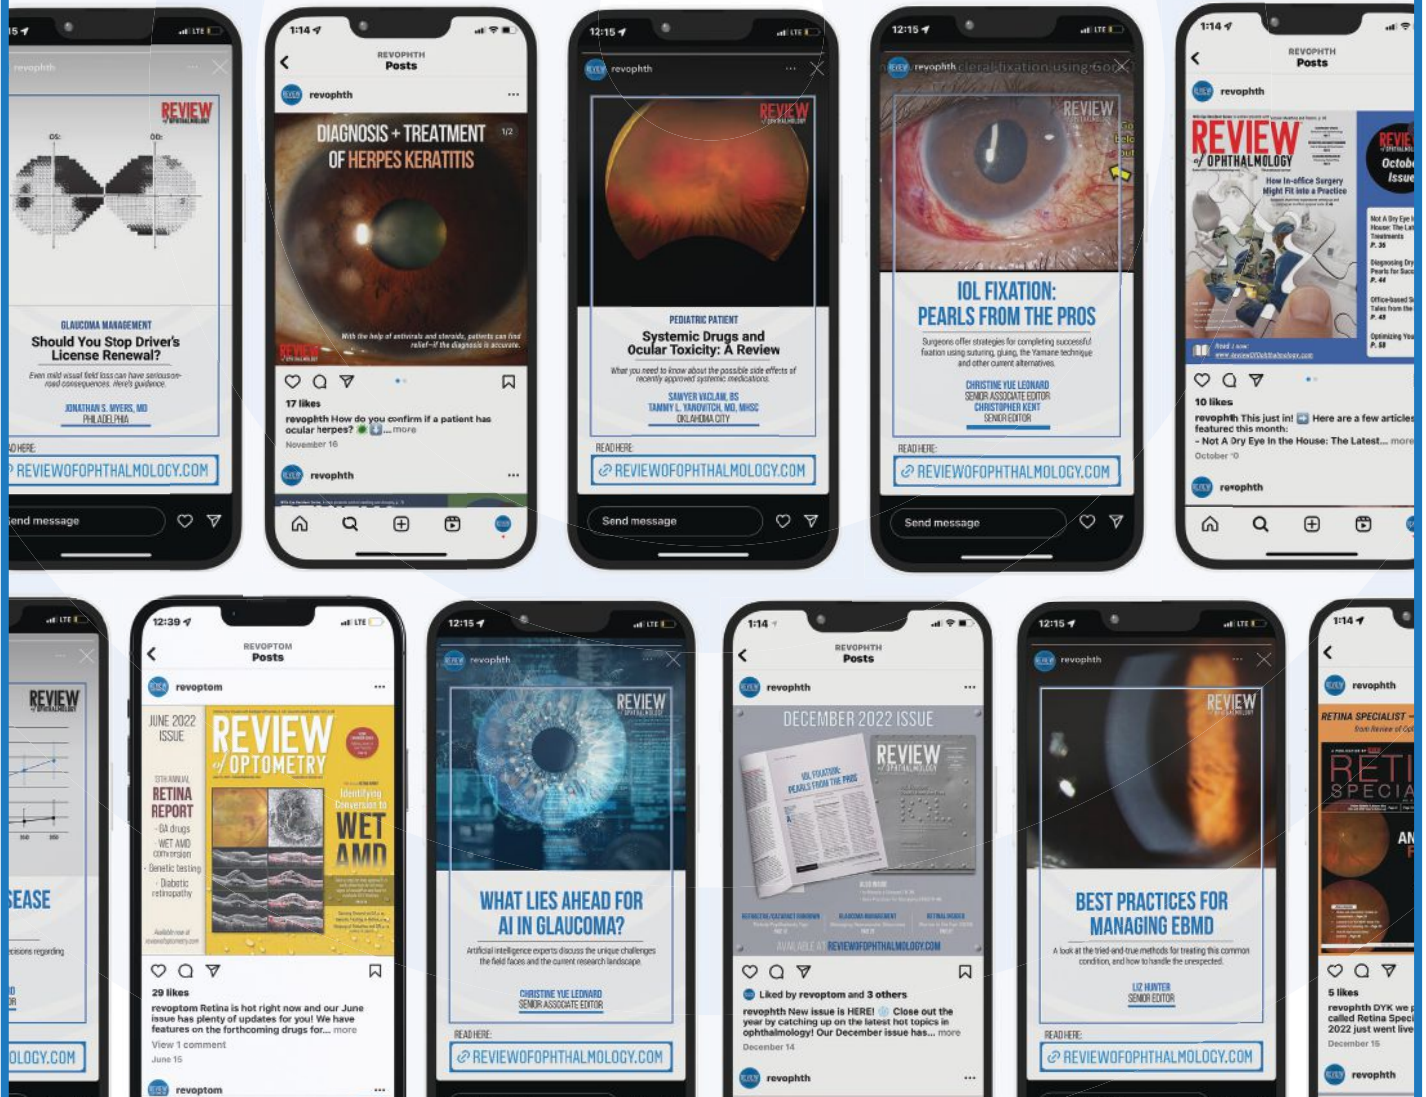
15 LTE
revophth
REVIEW OF OPHTHALMOLOGY
OS: OD:
GLAUCOMA MANAGEMENT
Should You Stop Driver's License Renewal?
Even mild visual field loss can have serious road consequences. Here's guidance.
JONATHAN S. MYERS, MD
PHILADELPHIA
AD HERE:
REVIEWOFOPHTHALMOLOGY.COM
Send message

1:14
REVOPHTH
Posts
revophth
DIAGNOSIS + TREATMENT OF HERPES KERATITIS
1/2
With the help of antivirals and steroids, patients can find relief—if the diagnosis is accurate.
REVIEW
17 likes
revophth How do you confirm if a patient has ocular herpes? ... more
November 16
revophth

12:15 LTE
revophth
REVIEW OF OPHTHALMOLOGY
PEDIATRIC PATIENT
Systemic Drugs and Ocular Toxicity: A Review
What you need to know about the possible side effects of recently approved systemic medications.
SAWYER VACLAW, BS
TAMMY L. YANOVITCH, MD, MHSC
OKLAHOMA CITY
READ HERE:
REVIEWOFOPHTHALMOLOGY.COM
Send message

12:15 LTE
revophth scleral fixation using Go
REVIEW OF OPHTHALMOLOGY
IOL FIXATION: PEARLS FROM THE PROS
Surgeons offer strategies for completing successful fixation using suturing, gluing, the Yamane technique and other current alternatives.
CHRISTINE YUE LEONARD
SENIOR ASSOCIATE EDITOR
CHRISTOPHER KENT
SENIOR EDITOR
READ HERE:
REVIEWOFOPHTHALMOLOGY.COM
Send message

1:14
REVOPHTH
Posts
revophth
REVIEW of OPHTHALMOLOGY
How In-office Surgery Might Fit into a Practice
REVIEW October Issue
Not A Dry Eye in the House: The Lat Treatments P. 36
Diagnosing Dry Pearls for Succ P. 44
Office-based S Tales from the P. 48
Optimizing You P. 58
Read it now! www.reviewofophthalmology.com
10 likes
revophth This just in! Here are a few articles featured this month:
- Not A Dry Eye In the House: The Latest... more
October 10
revophth

LTE
REVIEW OF OPHTHALMOLOGY
SEASE
ecisions regarding
OLOGY.COM

12:39
REVOPTOM
Posts
revoptom
JUNE 2022 ISSUE
REVIEW of OPTOMETRY
5TH ANNUAL RETINA REPORT
- GA drugs
- WET AMD conversion
- Genetic testing
- Diabetic retinopathy
Available now at reviewofoptometry.com
Identifying Conversion to WET AMD
29 likes
revoptom Retina is hot right now and our June issue has plenty of updates for you! We have features on the forthcoming drugs for... more
View 1 comment
June 15
revoptom

12:15 LTE
revophth
REVIEW OF OPHTHALMOLOGY
WHAT LIES AHEAD FOR AI IN GLAUCOMA?
Artificial intelligence experts discuss the unique challenges the field faces and the current research landscape.
CHRISTINE YUE LEONARD
SENIOR ASSOCIATE EDITOR
READ HERE:
REVIEWOFOPHTHALMOLOGY.COM

1:14
REVOPHTH
Posts
revophth
DECEMBER 2022 ISSUE
REVIEW OF OPHTHALMOLOGY
IOL FIXATION: PEARLS FROM THE PROS
AVAILABLE AT REVIEWOFOPHTHALMOLOGY.COM
Liked by revoptom and 3 others
revophth New issue is HERE! Close out the year by catching up on the latest hot topics in ophthalmology! Our December issue has... more
December 14
revophth

12:15 LTE
revophth
REVIEW OF OPHTHALMOLOGY
BEST PRACTICES FOR MANAGING EBMD
A look at the tried-and-true methods for treating this common condition, and how to handle the unexpected.
LIZ HUNTER
SENIOR EDITOR
READ HERE:
REVIEWOFOPHTHALMOLOGY.COM

1:14
revophth
RETINA SPECIALIST
RETI SPECIA
5 likes
revophth DYK we called Retina Speci 2022 just went live
December 15
revophth